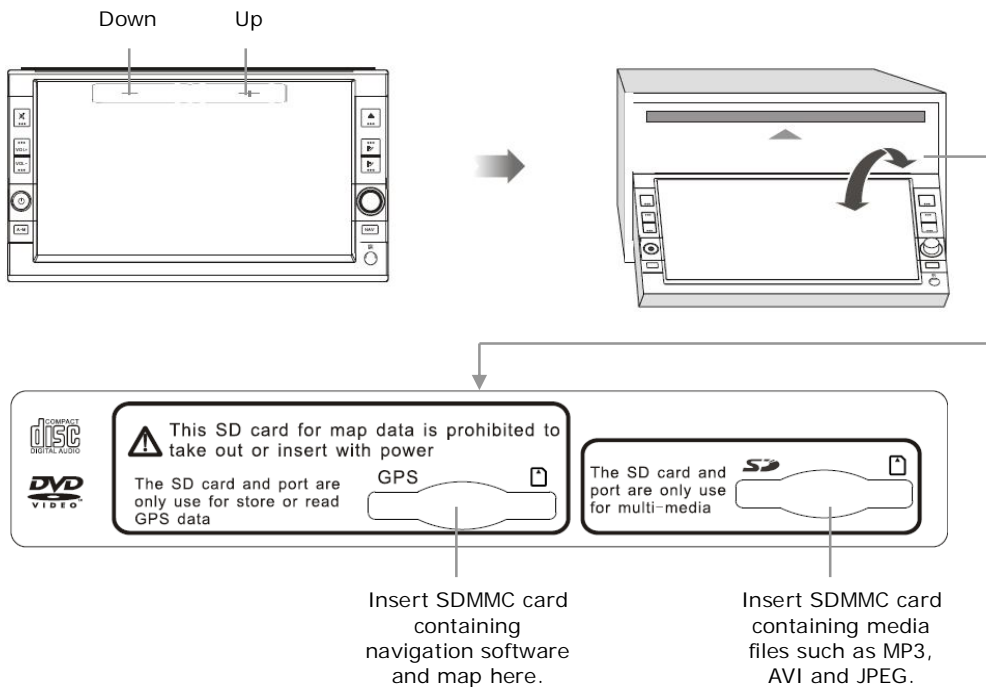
Down Up

VOL+
VOL-
A-M
NAV

COMPACT
disc
DIGITAL AUDIO

DVD
VIDEO

This SD card for map data is prohibited to take out or insert with power

The SD card and port are only use for store or read GPS data

GPS

The SD card and port are only use for multi-media

SD

Insert SDMMC card containing navigation software and map here.

Insert SDMMC card containing media files such as MP3, AVI and JPEG.